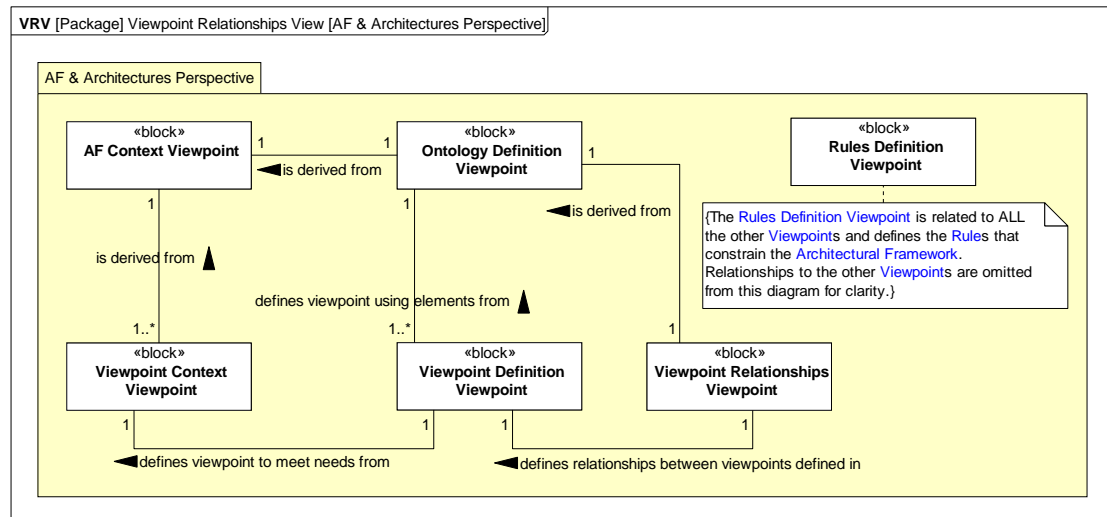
VRV [Package] Viewpoint Relationships View [AF & Architectures Perspective]

AF & Architectures Perspective

«block»
AF Context Viewpoint

1 1
is derived from

«block»
Ontology Definition Viewpoint

1

«block»
Rules Definition Viewpoint

{The Rules Definition Viewpoint is related to ALL the other Viewpoints and defines the Rules that constrain the Architectural Framework. Relationships to the other Viewpoints are omitted from this diagram for clarity.}

is derived from

1

1

is derived from

defines viewpoint using elements from

1..*

1..*

1

«block»
Viewpoint Context Viewpoint

«block»
Viewpoint Definition Viewpoint

«block»
Viewpoint Relationships Viewpoint

1 1 1 1

defines viewpoint to meet needs from

defines relationships between viewpoints defined in